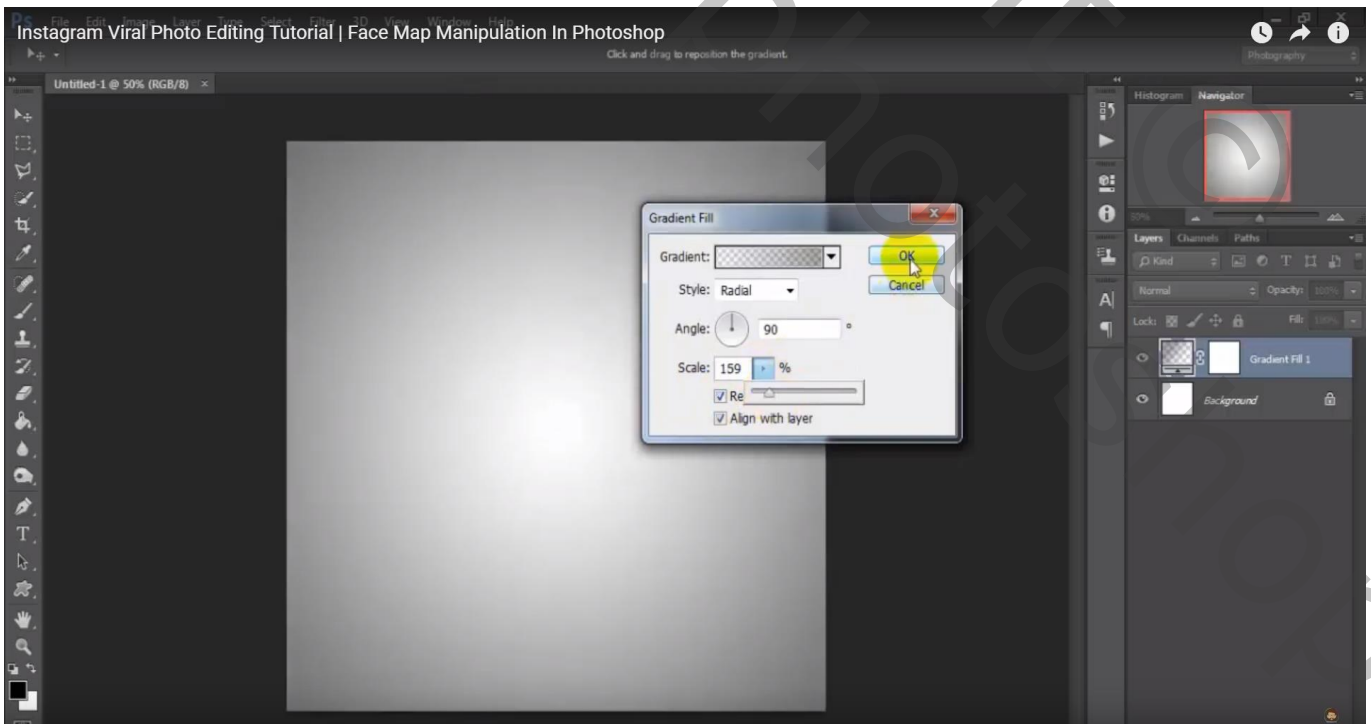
Instagram Viral Photo Editing Tutorial | Face Map Manipulation In Photoshop

File Edit Image Layer Type Select Filter 3D View Window Help

Click and drag to reposition the gradient.

Photography

Untitled-1 @ 50% (RGB/8) ×

Gradient Fill

Gradient:

Style: Radial

Angle: 90 °

Scale: 159 %

Re

Align with layer

OK

Cancel

Histogram Navigator

50%

Layers Channels Paths

ρ Kind

Normal

Opacity: 100%

Lock:

Fill: 100%

Gradient Fill 1

Background